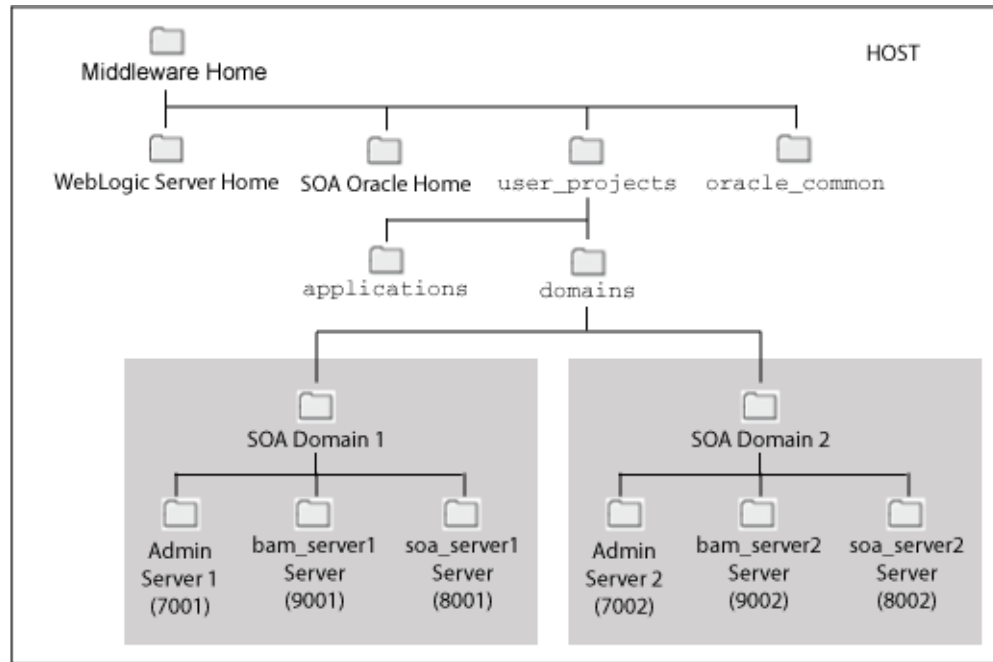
HOST

Middleware Home

WebLogic Server Home

SOA Oracle Home

user_projects

oracle_common

applications

domains

SOA Domain 1

Admin Server 1 (7001)

bam_server1 Server (9001)

soa_server1 Server (8001)

SOA Domain 2

Admin Server 2 (7002)

bam_server2 Server (9002)

soa_server2 Server (8002)